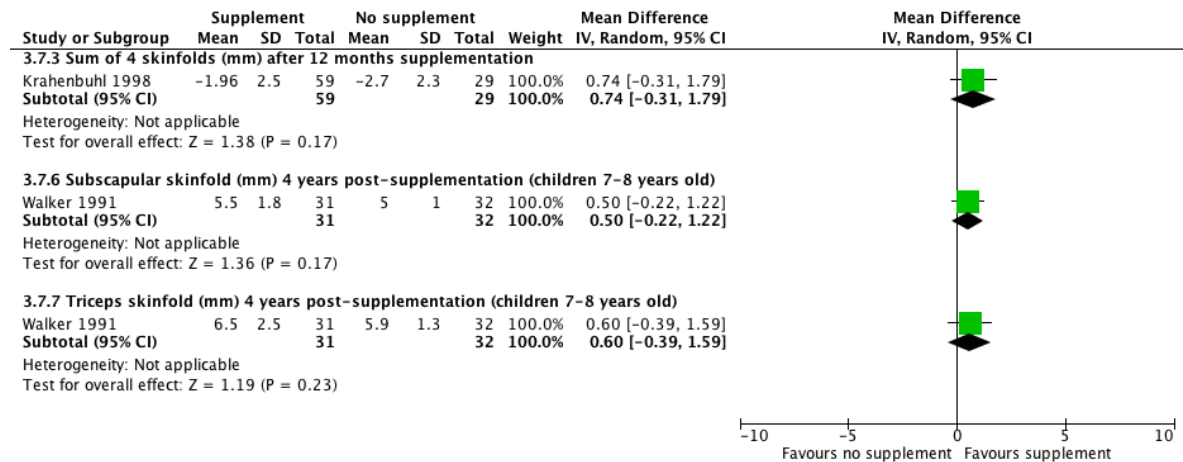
| Study or Subgroup | Supplement Mean | Supplement SD | Supplement Total | No supplement Mean | No supplement SD | No supplement Total | Weight | Mean Difference IV, Random, 95% CI |
|---|---|---|---|---|---|---|---|---|
| **3.7.3 Sum of 4 skinfolds (mm) after 12 months supplementation** | | | | | | | | |
| Krahenbuhl 1998 | −1.96 | 2.5 | 59 | −2.7 | 2.3 | 29 | 100.0% | 0.74 [−0.31, 1.79] |
| **Subtotal (95% CI)** | | | **59** | | | **29** | **100.0%** | **0.74 [−0.31, 1.79]** |
| Heterogeneity: Not applicable | | | | | | | | |
| Test for overall effect: Z = 1.38 (P = 0.17) | | | | | | | | |
| **3.7.6 Subscapular skinfold (mm) 4 years post-supplementation (children 7-8 years old)** | | | | | | | | |
| Walker 1991 | 5.5 | 1.8 | 31 | 5 | 1 | 32 | 100.0% | 0.50 [−0.22, 1.22] |
| **Subtotal (95% CI)** | | | **31** | | | **32** | **100.0%** | **0.50 [−0.22, 1.22]** |
| Heterogeneity: Not applicable | | | | | | | | |
| Test for overall effect: Z = 1.36 (P = 0.17) | | | | | | | | |
| **3.7.7 Triceps skinfold (mm) 4 years post-supplementation (children 7-8 years old)** | | | | | | | | |
| Walker 1991 | 6.5 | 2.5 | 31 | 5.9 | 1.3 | 32 | 100.0% | 0.60 [−0.39, 1.59] |
| **Subtotal (95% CI)** | | | **31** | | | **32** | **100.0%** | **0.60 [−0.39, 1.59]** |
| Heterogeneity: Not applicable | | | | | | | | |
| Test for overall effect: Z = 1.19 (P = 0.23) | | | | | | | | |

Mean Difference
IV, Random, 95% CI

−10 −5 0 5 10
Favours no supplement Favours supplement